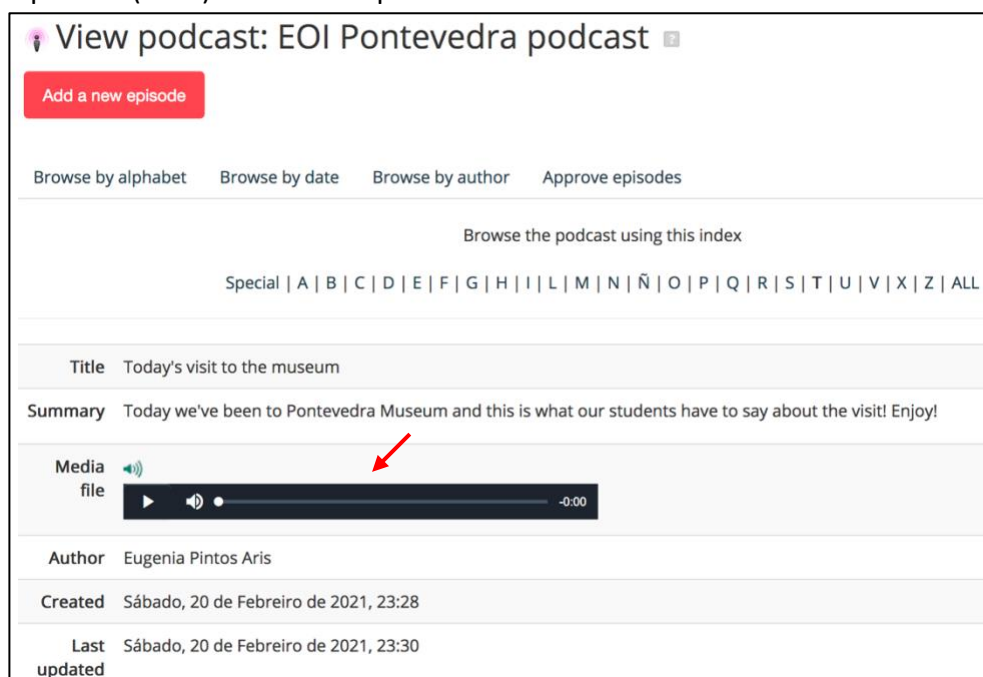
View podcast: EOI Pontevedra podcast

Add a new episode

Browse by alphabet Browse by date Browse by author Approve episodes

Browse the podcast using this index

Special | A | B | C | D | E | F | G | H | I | L | M | N | Ñ | O | P | Q | R | S | T | U | V | X | Z | ALL

| | |
|---|---|
| Title | Today's visit to the museum |
| Summary | Today we've been to Pontevedra Museum and this is what our students have to say about the visit! Enjoy! |
| Media file | -0:00 |
| Author | Eugenia Pintos Aris |
| Created | Sábado, 20 de Febreiro de 2021, 23:28 |
| Last updated | Sábado, 20 de Febreiro de 2021, 23:30 |